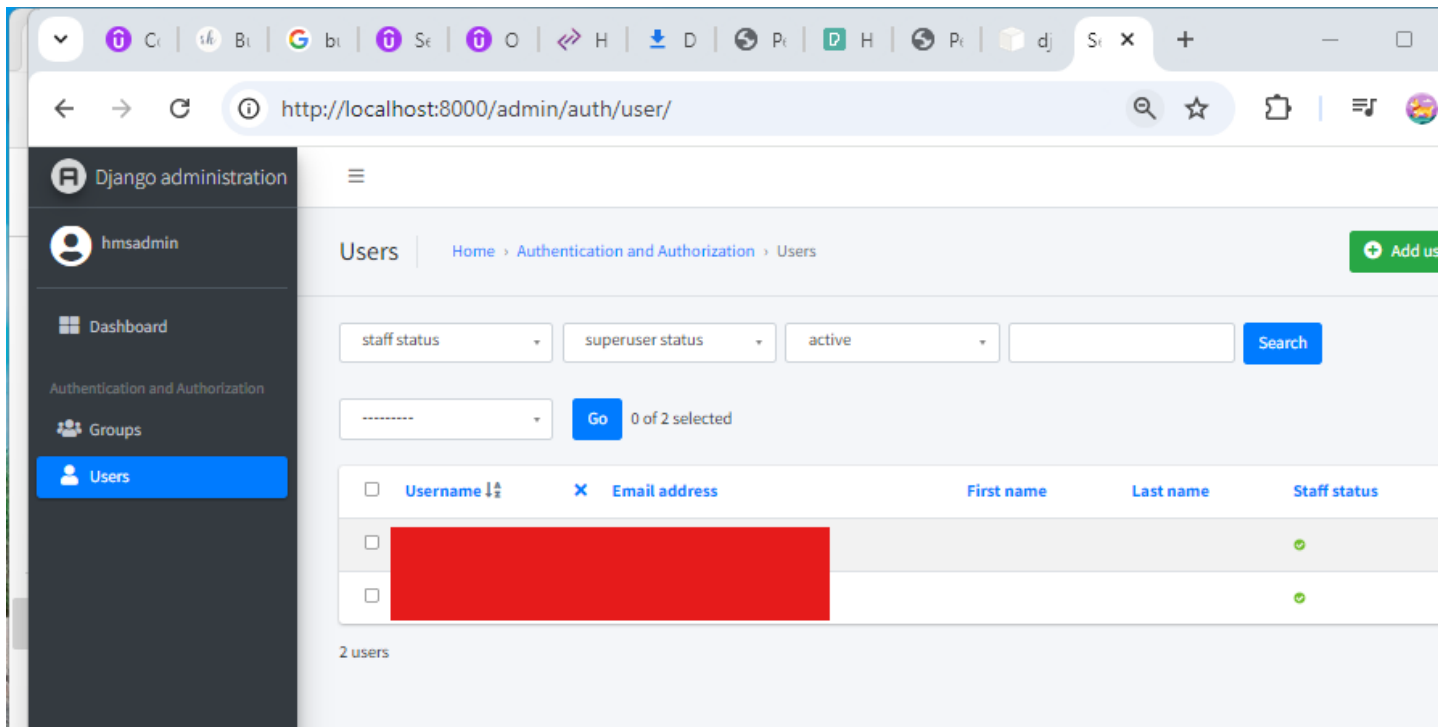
Cc | Bt | bt | Se | O | H | D | Pc | H | Pc | dj | Sc ×

http://localhost:8000/admin/auth/user/

Django administration

hmsadmin

Dashboard

Authentication and Authorization

Groups

Users

Users | Home › Authentication and Authorization › Users

Add us

staff status | superuser status | active | Search

--------- | Go | 0 of 2 selected

| | Username | Email address | First name | Last name | Staff status |
|---|---|---|---|---|---|
| | | | | | |
| | | | | | |

2 users